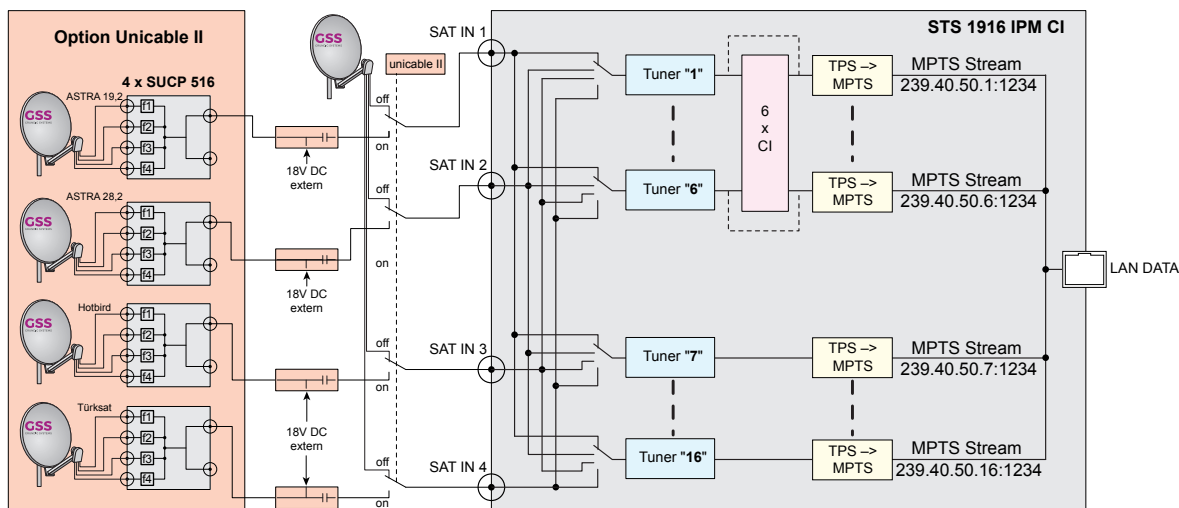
Option Unicable II

4 x SUCP 516

ASTRA 19,2
GSS
f1
f2
f3
f4

ASTRA 28,2
GSS
f1
f2
f3
f4

Hotbird
GSS
f1
f2
f3
f4

Türksat
GSS
f1
f2
f3
f4

GSS

unicable II

off
on
18V DC extern

off
on
18V DC extern

off
on
18V DC extern

off
on

SAT IN 1
SAT IN 2
SAT IN 3
SAT IN 4

STS 1916 IPM CI

Tuner "1"
Tuner "6"
Tuner "7"
Tuner "16"

6 x CI

TPS –> MPTS
MPTS Stream
239.40.50.1:1234

TPS –> MPTS
MPTS Stream
239.40.50.6:1234

TPS –> MPTS
MPTS Stream
239.40.50.7:1234

TPS –> MPTS
MPTS Stream
239.40.50.16:1234

LAN DATA